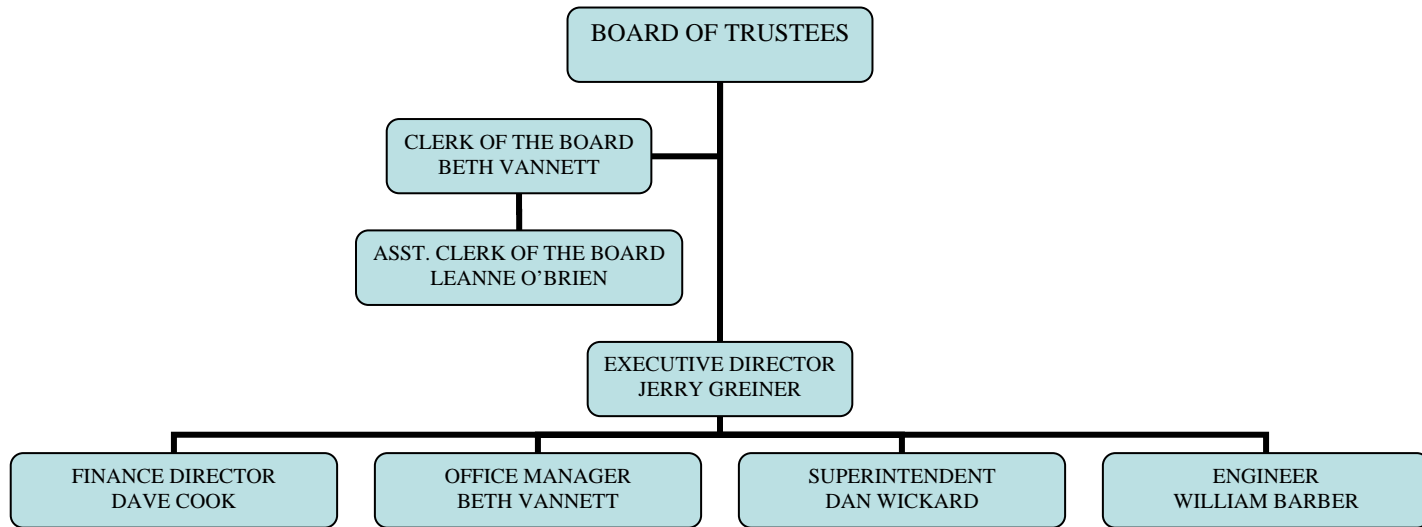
BOARD OF TRUSTEES

CLERK OF THE BOARD
BETH VANNETT

ASST. CLERK OF THE BOARD
LEANNE O'BRIEN

EXECUTIVE DIRECTOR
JERRY GREINER

FINANCE DIRECTOR
DAVE COOK

OFFICE MANAGER
BETH VANNETT

SUPERINTENDENT
DAN WICKARD

ENGINEER
WILLIAM BARBER